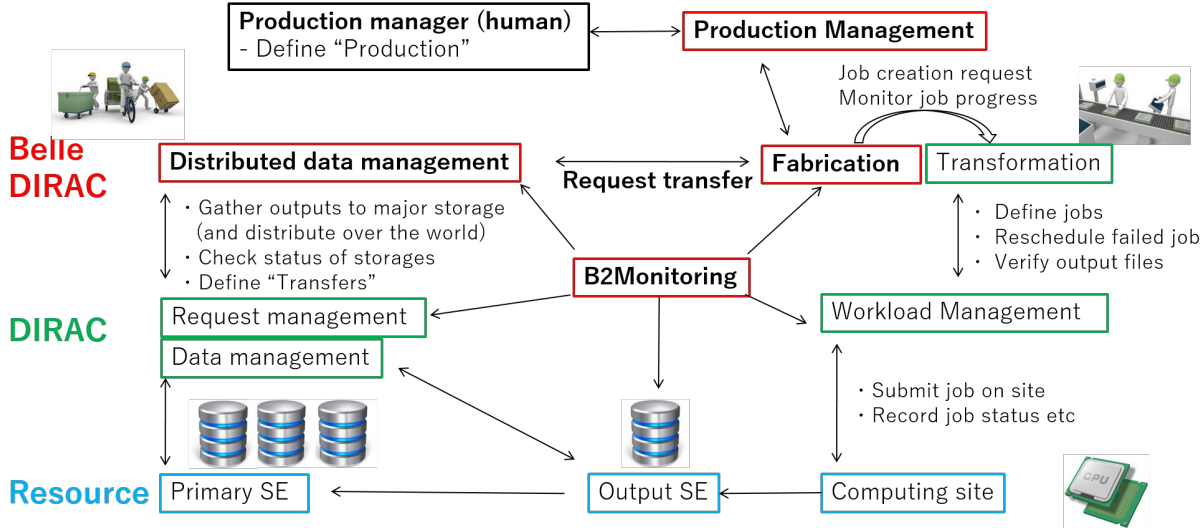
Production manager (human)
- Define "Production"

Production Management

Job creation request
Monitor job progress

Belle DIRAC

Distributed data management

Request transfer

Fabrication

Transformation

・Gather outputs to major storage (and distribute over the world)
・Check status of storages
・Define "Transfers"

・Define jobs
・Reschedule failed job
・Verify output files

B2Monitoring

DIRAC

Request management

Workload Management

Data management

・Submit job on site
・Record job status etc

Resource

Primary SE

Output SE

Computing site

CPU